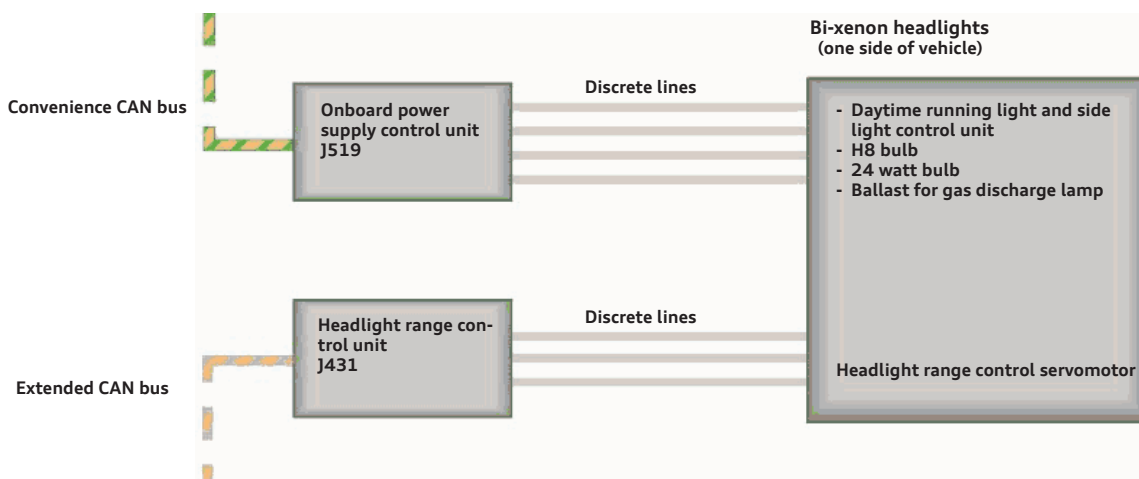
Bi-xenon headlights
(one side of vehicle)

Convenience CAN bus

Onboard power supply control unit
J519

Discrete lines

- Daytime running light and side light control unit
- H8 bulb
- 24 watt bulb
- Ballast for gas discharge lamp

Headlight range control unit
J431

Discrete lines

Extended CAN bus

Headlight range control servomotor